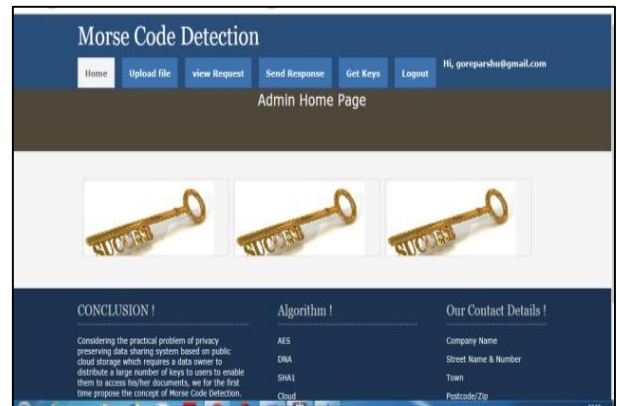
Morse Code Detection

Home
Upload file
view Request
Send Response
Get Keys
Logout

Hi, goreparshu@gmail.com

Admin Home Page

SUCCESS
SUCCESS
SUCCESS

CONCLUSION !

Considering the practical problem of privacy preserving data sharing system based on public cloud storage which requires a data owner to distribute a large number of keys to users to enable them to access his/her documents, we for the first time propose the concept of Morse Code Detection.

Algorithm !

AES
DNA
SHA1
Cloud

Our Contact Details !

Company Name
Street Name & Number
Town
Postcode/Zip